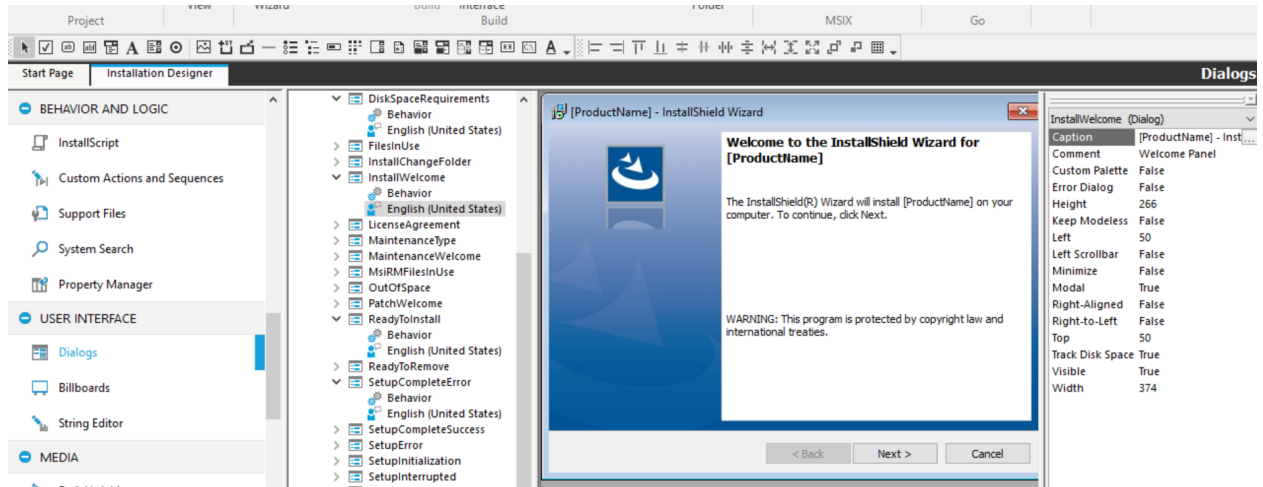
View Wizard Build Interface Folder
Project Build MSIX Go

A

Start Page Installation Designer Dialogs

BEHAVIOR AND LOGIC
InstallScript
Custom Actions and Sequences
Support Files
System Search
Property Manager
USER INTERFACE
Dialogs
Billboards
String Editor
MEDIA

DiskSpaceRequirements
Behavior
English (United States)
FilesInUse
InstallChangeFolder
InstallWelcome
Behavior
English (United States)
LicenseAgreement
MaintenanceType
MaintenanceWelcome
MsiRMFilesInUse
OutOfSpace
PatchWelcome
ReadyToInstall
Behavior
English (United States)
ReadyToRemove
SetupCompleteError
Behavior
English (United States)
SetupCompleteSuccess
SetupError
SetupInitialization
SetupInterrupted

[ProductName] - InstallShield Wizard

Welcome to the InstallShield Wizard for [ProductName]

The InstallShield(R) Wizard will install [ProductName] on your computer. To continue, click Next.

WARNING: This program is protected by copyright law and international treaties.

< Back Next > Cancel

InstallWelcome (Dialog)

| | |
|---|---|
| Caption | [ProductName] - Inst |
| Comment | Welcome Panel |
| Custom Palette | False |
| Error Dialog | False |
| Height | 266 |
| Keep Modeless | False |
| Left | 50 |
| Left Scrollbar | False |
| Minimize | False |
| Modal | True |
| Right-Aligned | False |
| Right-to-Left | False |
| Top | 50 |
| Track Disk Space | True |
| Visible | True |
| Width | 374 |